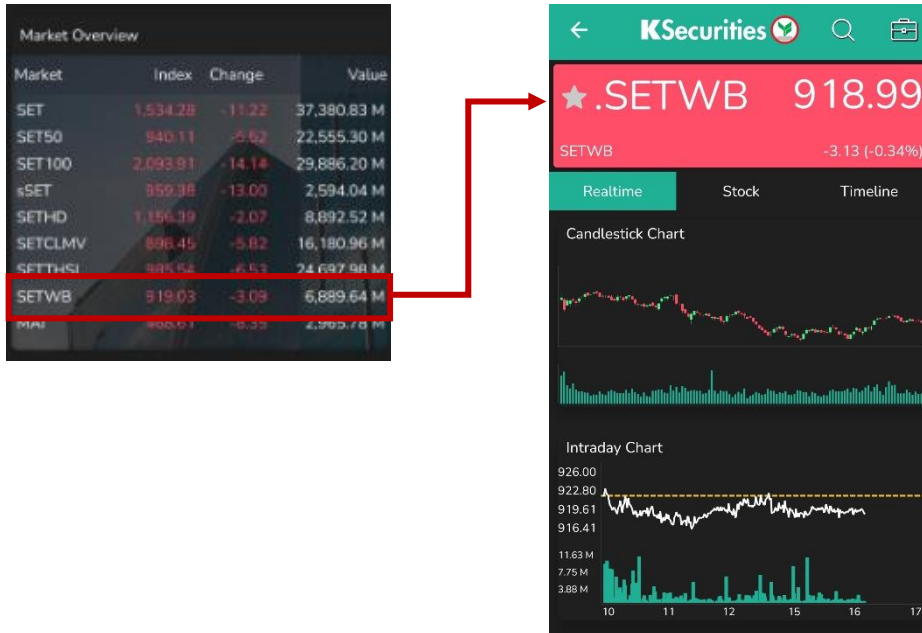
Market Overview

| Market | Index | Change | Value |
|---|---|---|---|
| SET | 1,534.28 | -11.22 | 37,380.83 M |
| SET50 | 940.11 | -5.52 | 22,555.30 M |
| SET100 | 2,093.91 | -14.14 | 29,886.20 M |
| sSET | 959.38 | -13.00 | 2,594.04 M |
| SETHD | 1,156.39 | -2.07 | 8,892.52 M |
| SETCLMV | 898.45 | -5.82 | 16,180.96 M |
| SETTHSI | 985.54 | -6.53 | 24,697.98 M |
| SETWB | 919.03 | -3.09 | 6,889.64 M |
| MAI | 468.61 | -6.35 | 2,965.78 M |

KSecurities

.SETWB 918.99

SETWB -3.13 (-0.34%)

Realtime Stock Timeline

Candlestick Chart

Intraday Chart

926.00
922.80
919.61
916.41

11.63 M
7.75 M
3.88 M

10 11 12 15 16 17